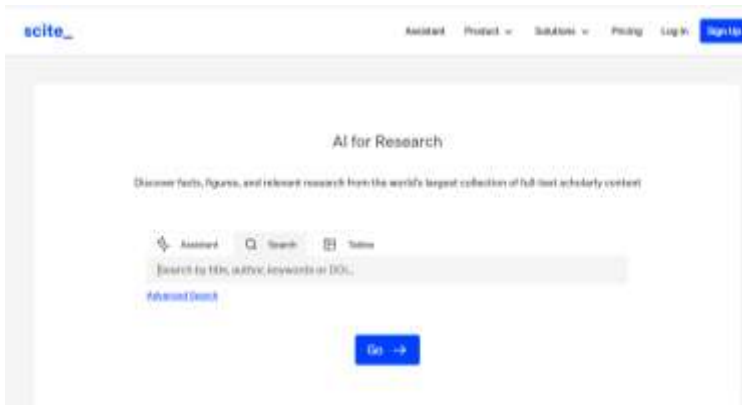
scite_

Assistant Product Solutions Pricing Log In Sign Up

AI for Research

Discover facts, figures, and relevant research from the world's largest collection of full-text scholarly content

Assistant Search Tables

Search by title, author, keywords or DOI...

Advanced Search

Go →